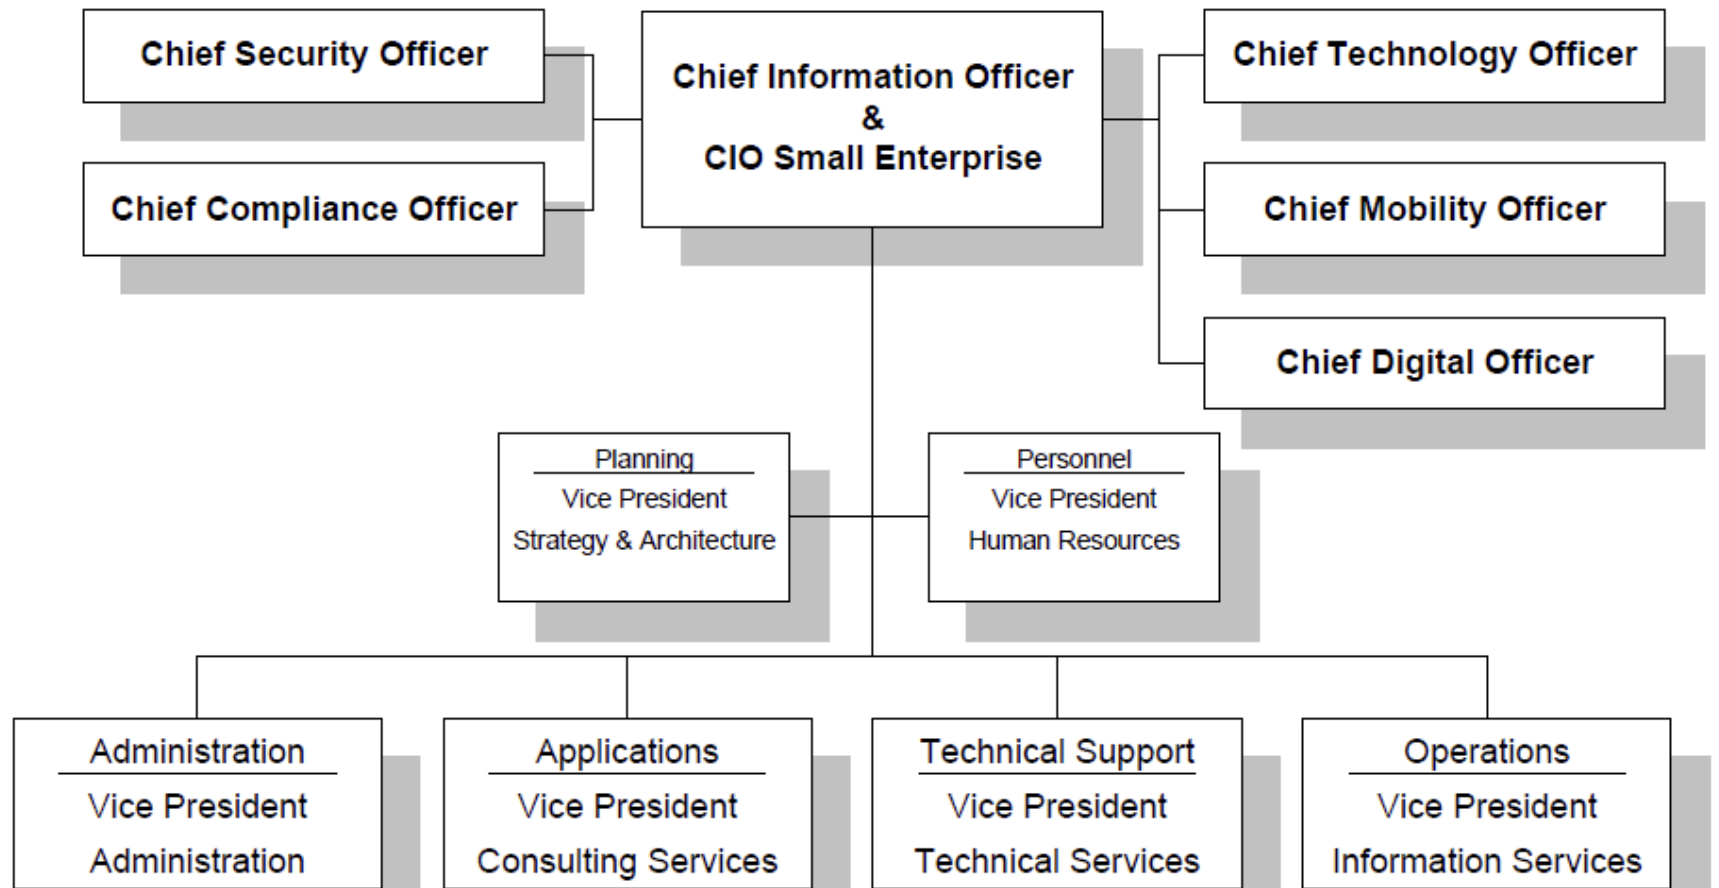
Chief Security Officer

Chief Compliance Officer

Chief Information Officer
&
CIO Small Enterprise

Chief Technology Officer

Chief Mobility Officer

Chief Digital Officer

Planning
Vice President
Strategy & Architecture

Personnel
Vice President
Human Resources

Administration
Vice President
Administration

Applications
Vice President
Consulting Services

Technical Support
Vice President
Technical Services

Operations
Vice President
Information Services